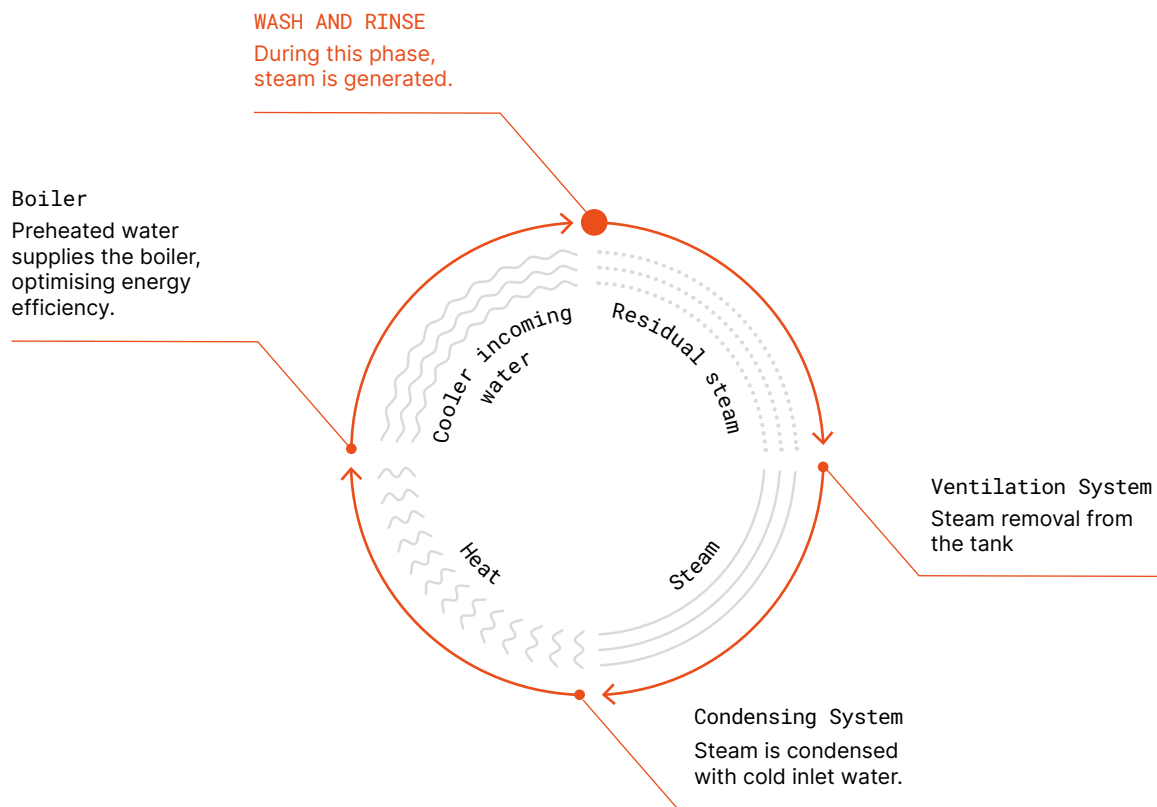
WASH AND RINSE
During this phase, steam is generated.

Boiler
Preheated water supplies the boiler, optimising energy efficiency.

Cooler incoming water

Residual steam

Ventilation System
Steam removal from the tank

Heat

Steam

Condensing System
Steam is condensed with cold inlet water.